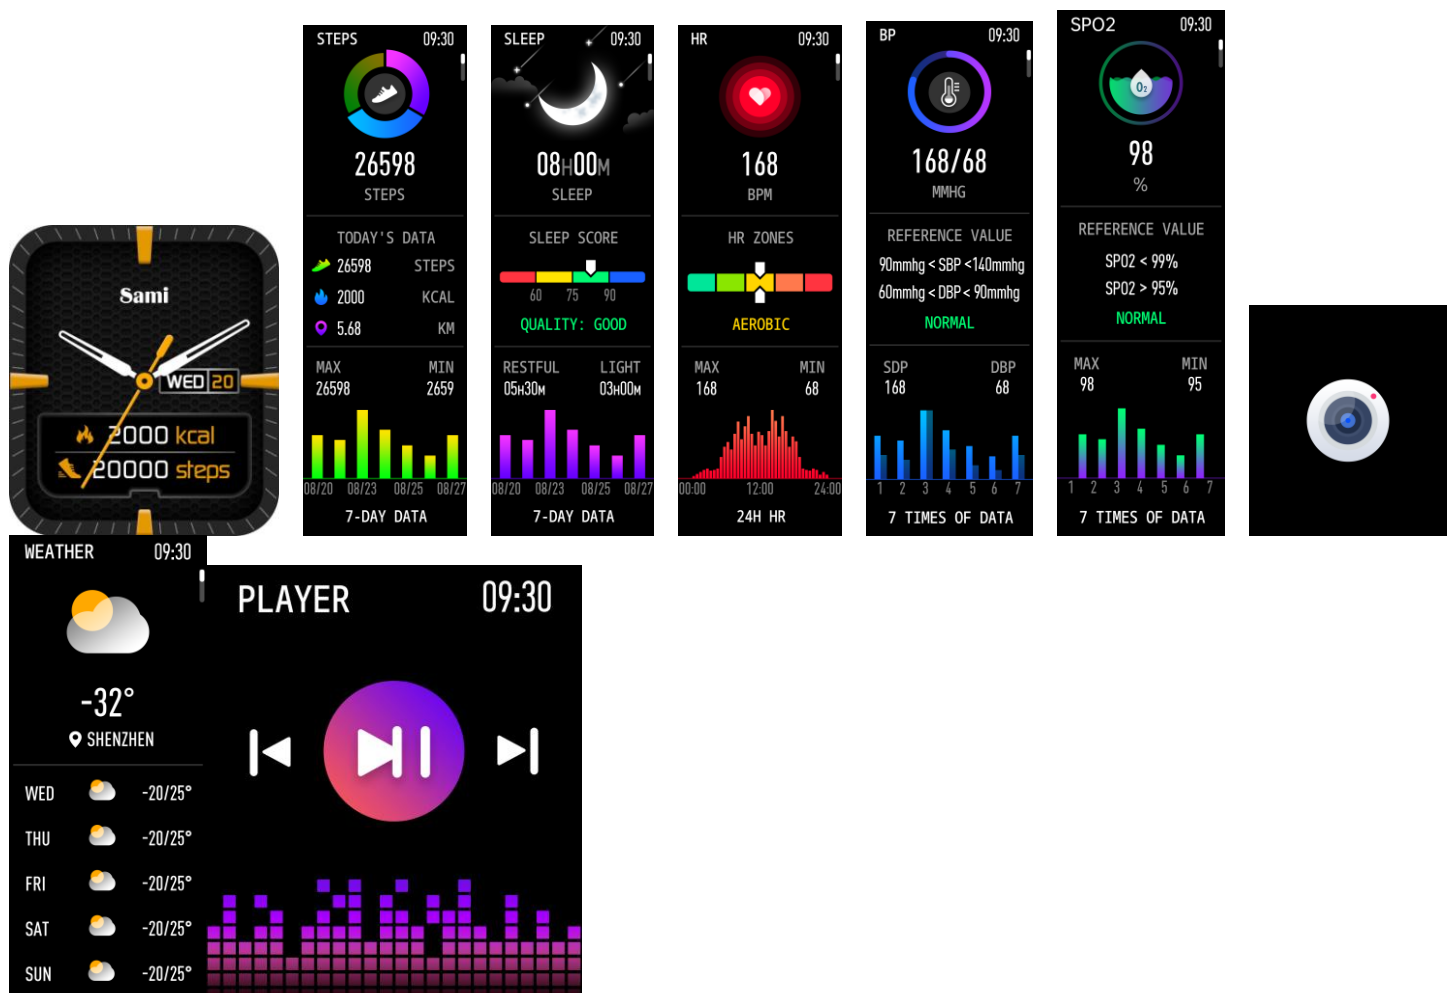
Sami
WED 20
2000 kcal
20000 steps

STEPS 09:30
26598
STEPS
TODAY'S DATA
26598 STEPS
2000 KCAL
5.68 KM
MAX 26598
MIN 2659
08/20 08/23 08/25 08/27
7-DAY DATA

SLEEP 09:30
08H00M
SLEEP
SLEEP SCORE
60 75 90
QUALITY: GOOD
RESTFUL 05H30M
LIGHT 03H00M
08/20 08/23 08/25 08/27
7-DAY DATA

HR 09:30
168
BPM
HR ZONES
AEROBIC
MAX 168
MIN 68
00:00 12:00 24:00
24H HR

BP 09:30
168/68
MMHG
REFERENCE VALUE
90mmhg < SBP < 140mmhg
60mmhg < DBP < 90mmhg
NORMAL
SDP 168
DBP 68
1 2 3 4 5 6 7
7 TIMES OF DATA

SPO2 09:30
$O_2$
98
%
REFERENCE VALUE
SPO2 < 99%
SPO2 > 95%
NORMAL
MAX 98
MIN 95
1 2 3 4 5 6 7
7 TIMES OF DATA

WEATHER 09:30
-32°
SHENZHEN
WED -20/25°
THU -20/25°
FRI -20/25°
SAT -20/25°
SUN -20/25°

PLAYER 09:30